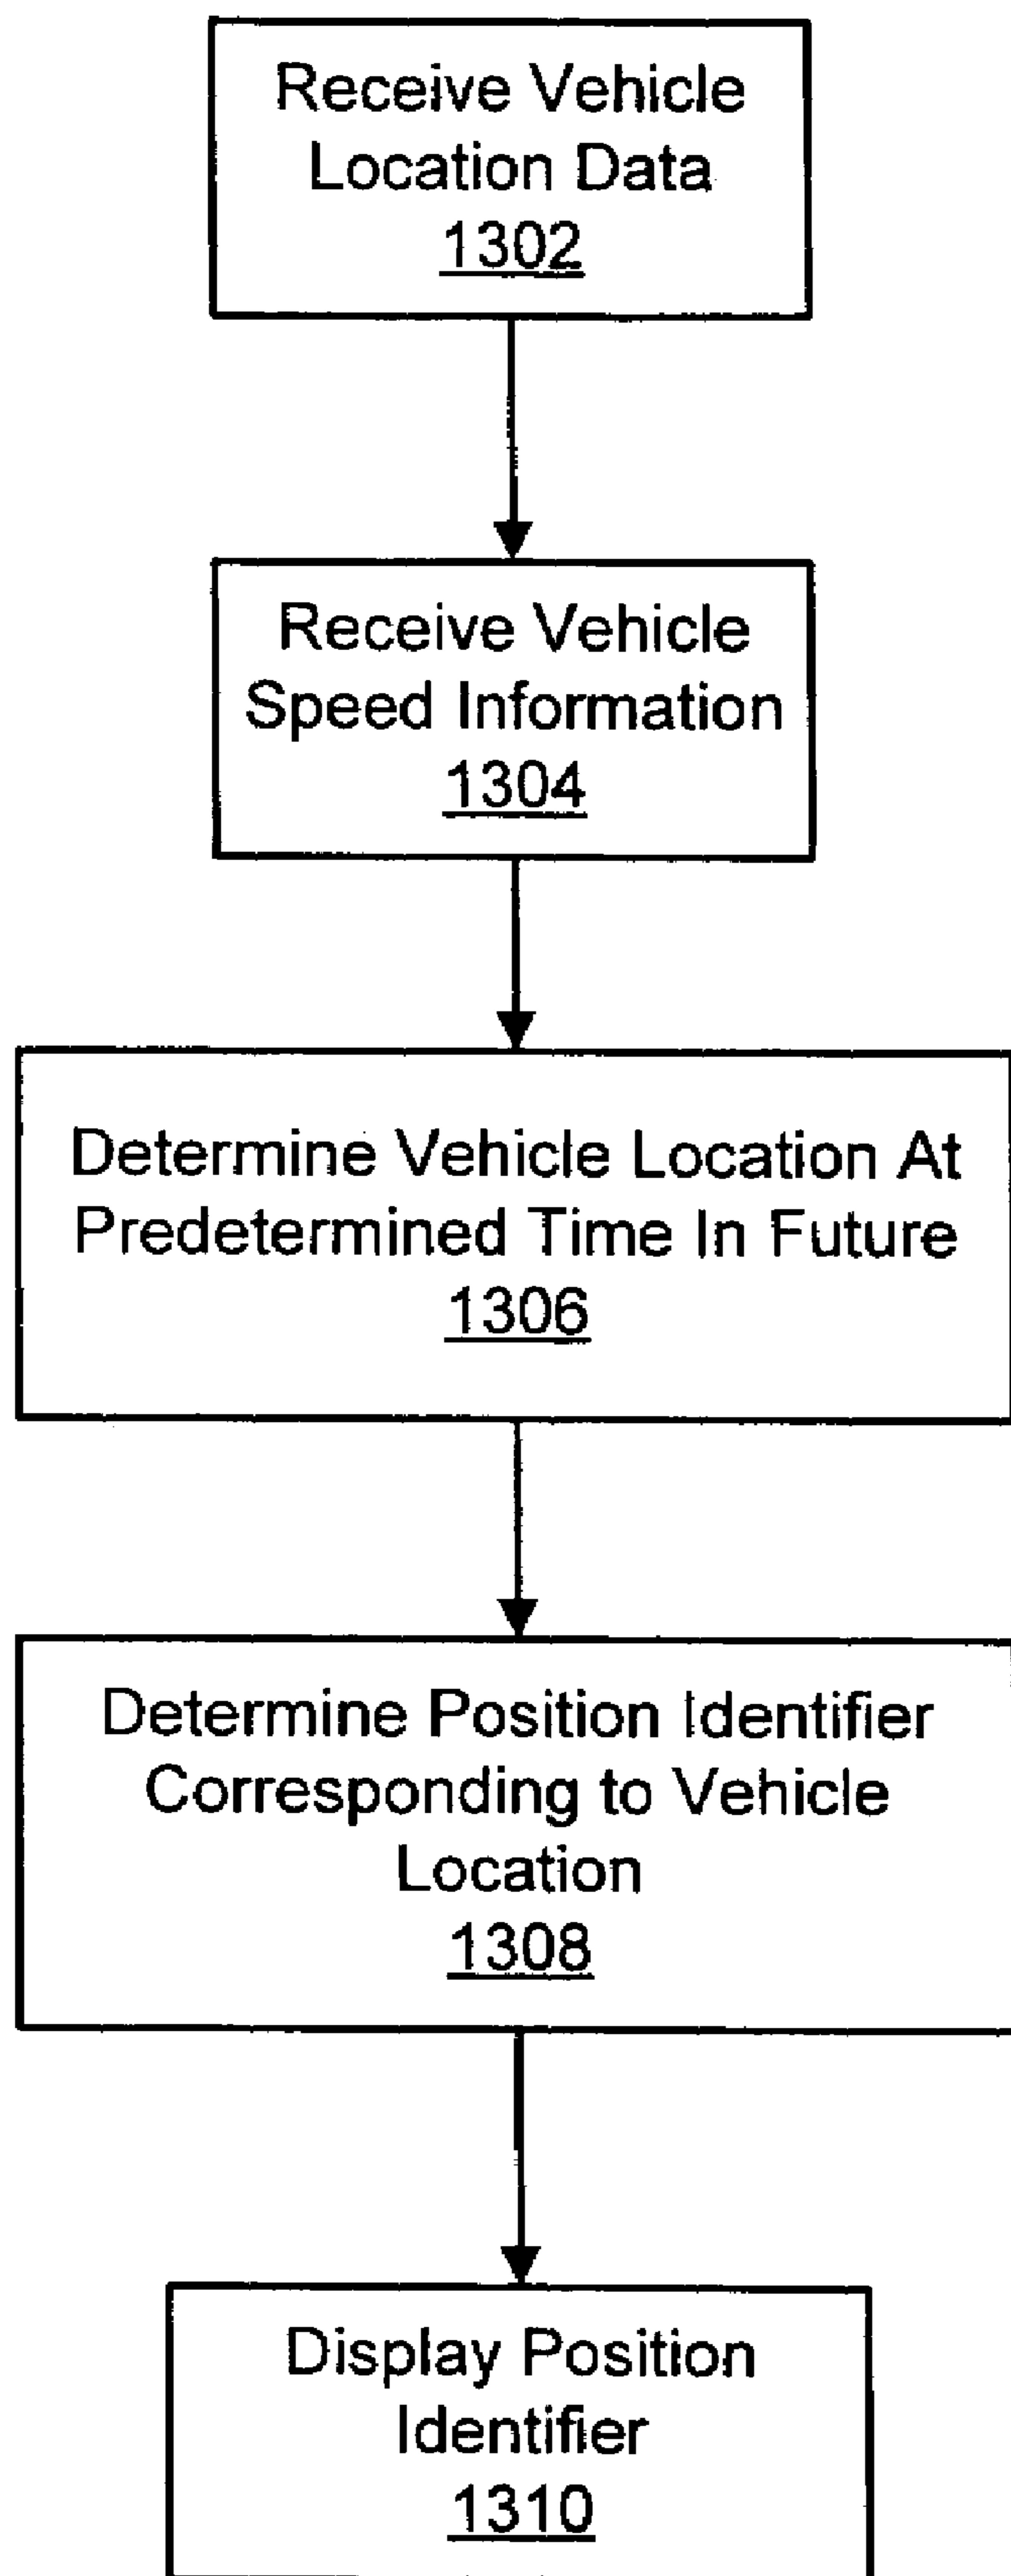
Receive Vehicle Location Data
1302

Receive Vehicle Speed Information
1304

Determine Vehicle Location At Predetermined Time In Future
1306

Determine Position Identifier Corresponding to Vehicle Location
1308

Display Position Identifier
1310